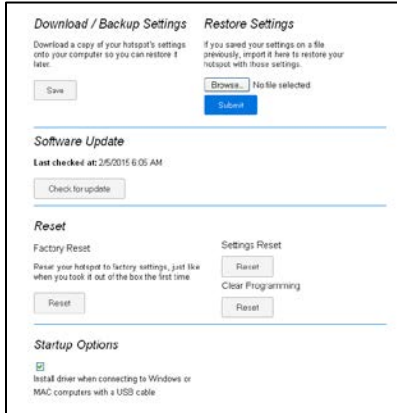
Download / Backup Settings

Download a copy of your hotspot's settings onto your computer so you can restore it later.

Save

Restore Settings

If you saved your settings on a file previously, import it here to restore your hotspot with those settings.

Browse... No file selected

Submit

Software Update

Last checked at: 2/5/2015 6:05 AM

Check for update

Reset

Factory Reset

Reset your hotspot to factory settings, just like when you took it out of the box the first time

Reset

Settings Reset

Reset

Clear Programming

Reset

Startup Options

Install driver when connecting to Windows or MAC computers with a USB cable